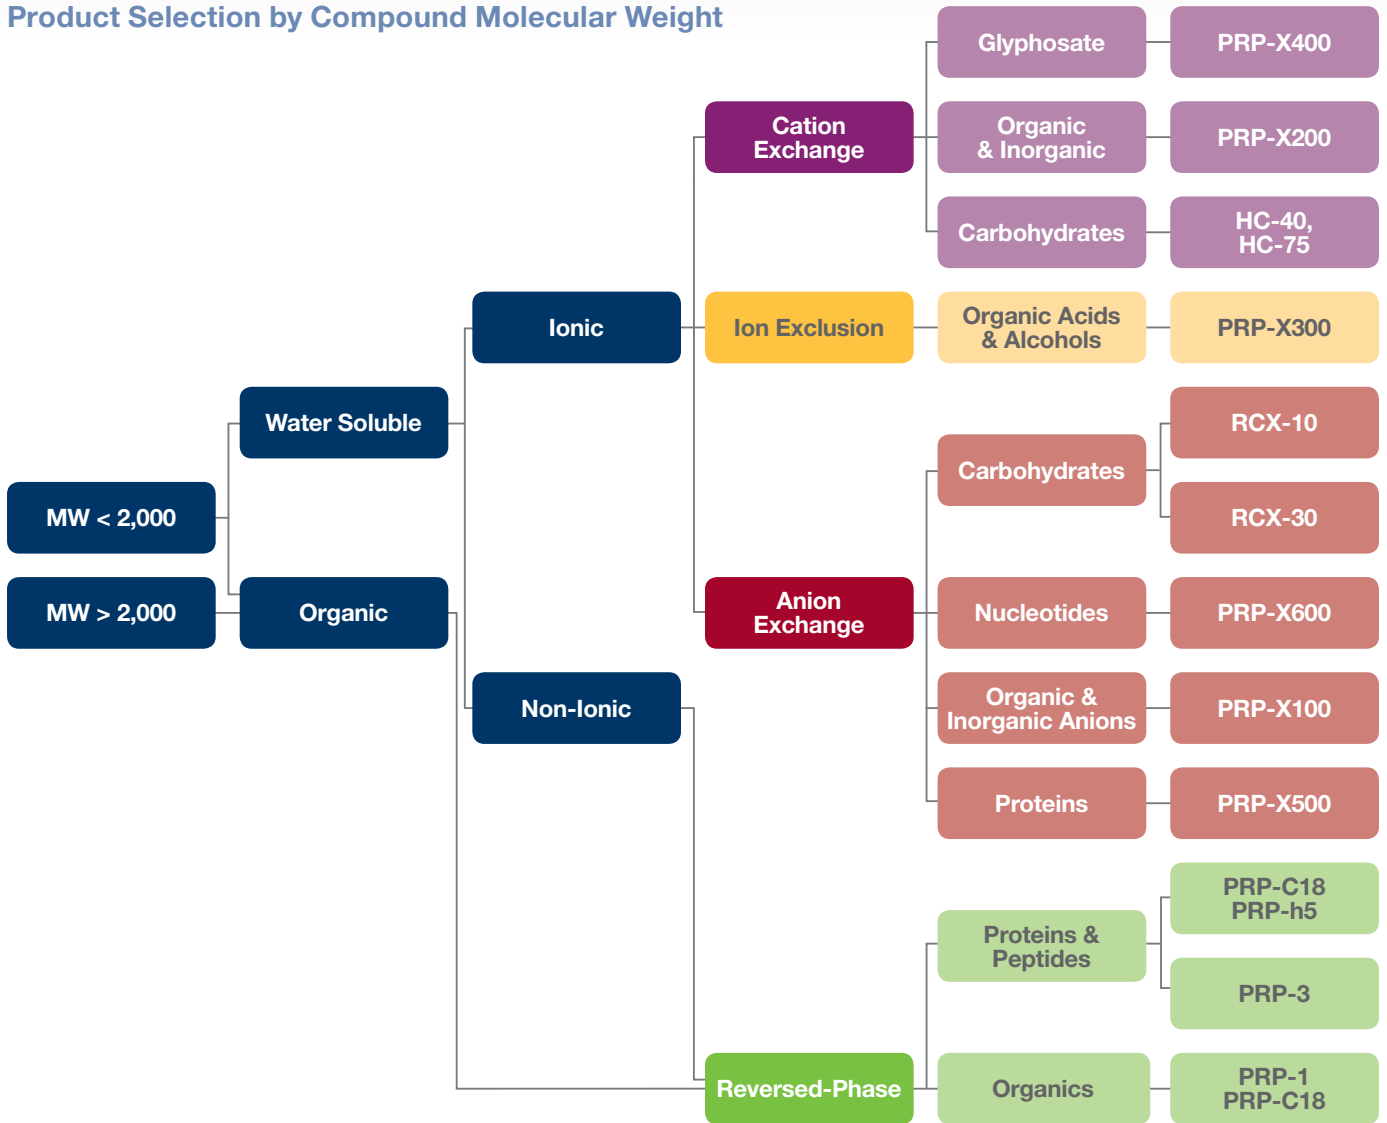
Product Selection by Compound Molecular Weight

MW < 2,000

MW > 2,000

Water Soluble

Organic

Ionic

Non-Ionic

Cation Exchange

Ion Exclusion

Anion Exchange

Reversed-Phase

Glyphosate

PRP-X400

Organic & Inorganic

PRP-X200

Carbohydrates

HC-40, HC-75

Organic Acids & Alcohols

PRP-X300

Carbohydrates

RCX-10

RCX-30

Nucleotides

PRP-X600

Organic & Inorganic Anions

PRP-X100

Proteins

PRP-X500

Proteins & Peptides

PRP-C18 PRP-h5

PRP-3

Organics

PRP-1 PRP-C18